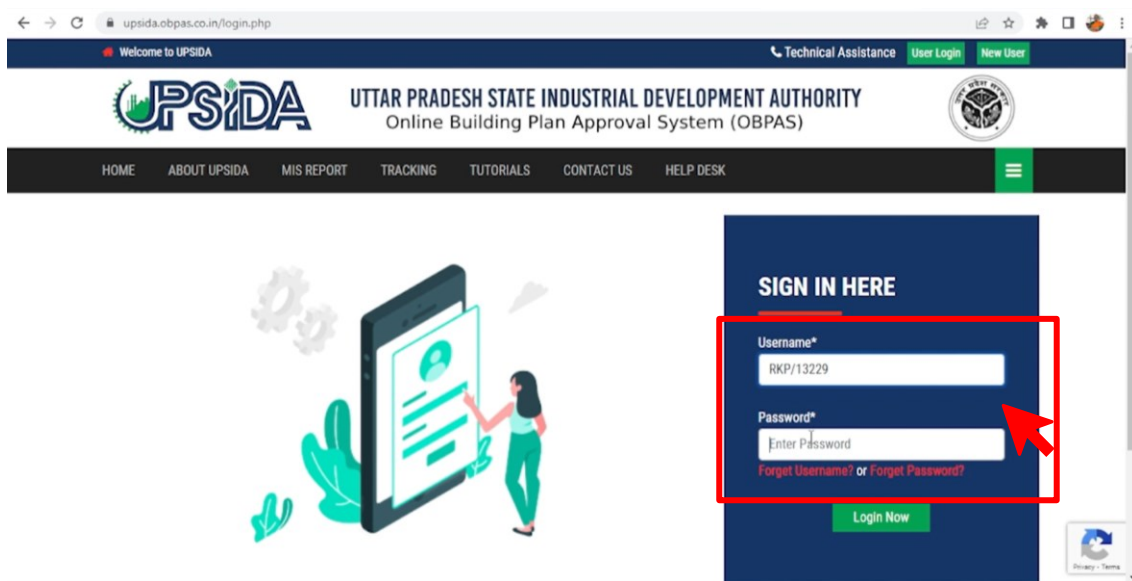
upsida.obpas.co.in/login.php

Welcome to UPSIDA

Technical Assistance User Login New User

UPSIDA

UTTAR PRADESH STATE INDUSTRIAL DEVELOPMENT AUTHORITY
Online Building Plan Approval System (OBPAS)

HOME ABOUT UPSIDA MIS REPORT TRACKING TUTORIALS CONTACT US HELP DESK

SIGN IN HERE

Username*
RKP/13229

Password*
Enter Password

Forget Username? or Forget Password?

Login Now

Privacy - Terms